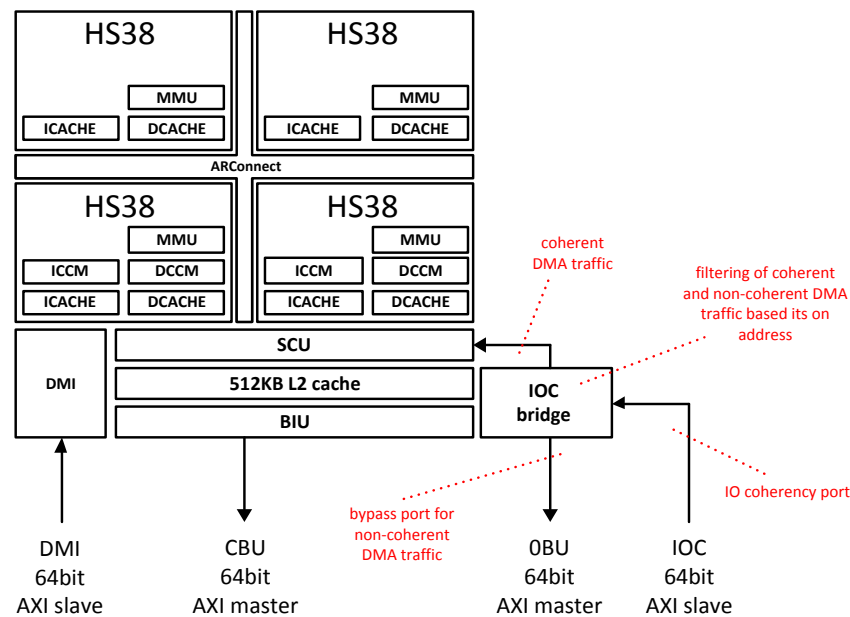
HS38

MMU

ICACHE

DCACHE

HS38

MMU

ICACHE

DCACHE

ARConnect

HS38

MMU

ICCM

DCCM

ICACHE

DCACHE

HS38

MMU

ICCM

DCCM

ICACHE

DCACHE

coherent DMA traffic

filtering of coherent and non-coherent DMA traffic based its on address

DMI

SCU

512KB L2 cache

BIU

IOC bridge

IO coherency port

bypass port for non-coherent DMA traffic

DMI 64bit AXI slave

CBU 64bit AXI master

0BU 64bit AXI master

IOC 64bit AXI slave